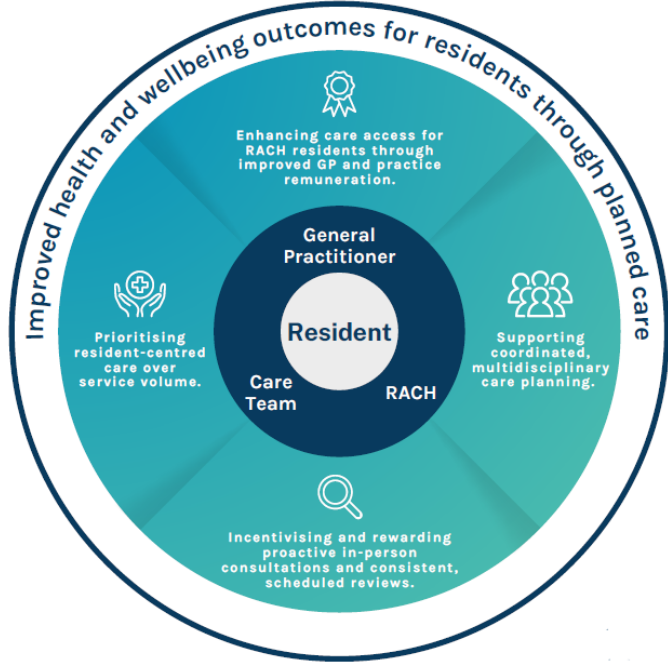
Improved health and wellbeing outcomes for residents through planned care

Enhancing care access for RACH residents through improved GP and practice remuneration.

Prioritising resident-centred care over service volume.

General Practitioner

Resident

Care Team

RACH

Supporting coordinated, multidisciplinary care planning.

Incentivising and rewarding proactive in-person consultations and consistent, scheduled reviews.